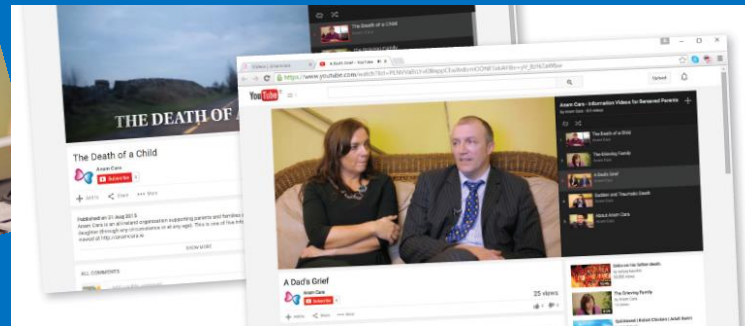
The Death of a Child

THE DEATH OF A

The Death of a Child

Anam Cara

Subscribe

Published on 21 Aug 2015

Anam Cara is an all-Ireland organisation supporting parents and families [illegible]

SHOW MORE

ALL COMMENTS

https://www.youtube.com/watch?v=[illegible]

YouTube

Upload

Anam Cara - Information Videos for Bereaved Parents

The Death of a Child

The Grieving Family

A Dad's Grief

Sudden and Traumatic Death

About Anam Cara

A Dad's Grief

Anam Cara

Subscribe

25 views

The Grieving Family

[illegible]